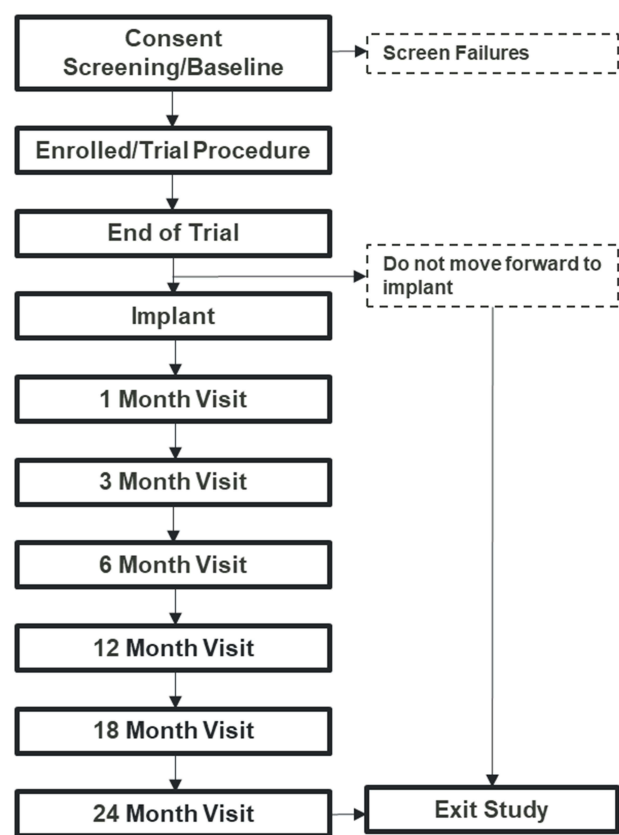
Consent
Screening/Baseline

Screen Failures

Enrolled/Trial Procedure

End of Trial

Do not move forward to implant

Implant

1 Month Visit

3 Month Visit

6 Month Visit

12 Month Visit

18 Month Visit

24 Month Visit

Exit Study